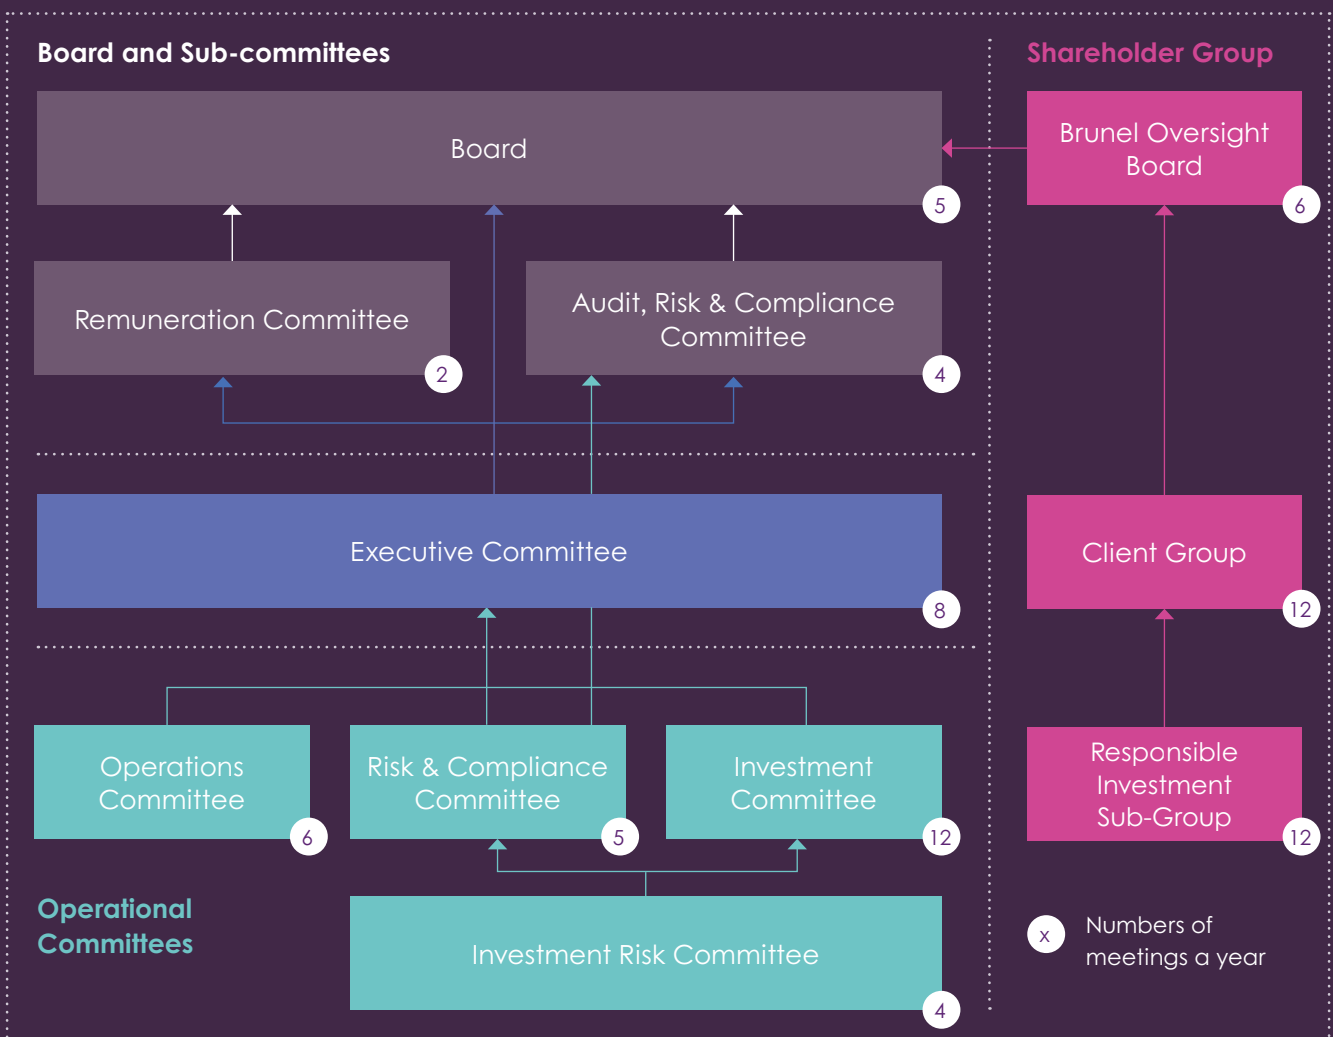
Board and Sub-committees

Shareholder Group

Board

5

Brunel Oversight Board

6

Remuneration Committee

2

Audit, Risk & Compliance Committee

4

Executive Committee

8

Client Group

12

Operations Committee

6

Risk & Compliance Committee

5

Investment Committee

12

Responsible Investment Sub-Group

12

Operational Committees

Investment Risk Committee

4

x Numbers of meetings a year